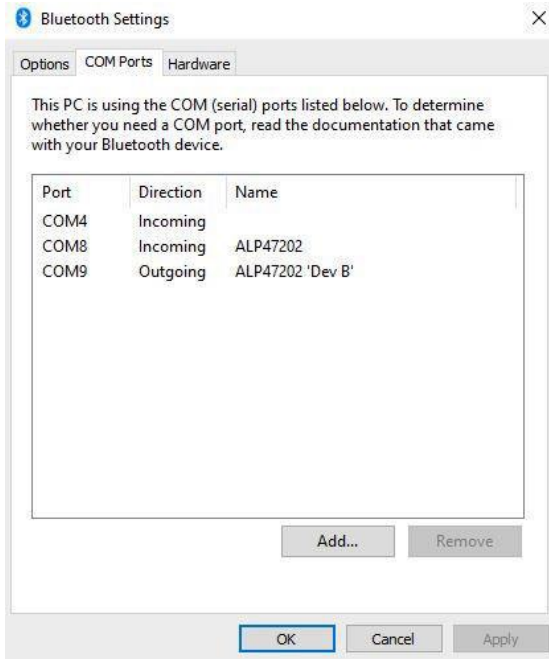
Bluetooth Settings

×

Options COM Ports Hardware

This PC is using the COM (serial) ports listed below. To determine whether you need a COM port, read the documentation that came with your Bluetooth device.

| Port | Direction | Name |
|---|---|---|
| COM4 | Incoming | |
| COM8 | Incoming | ALP47202 |
| COM9 | Outgoing | ALP47202 'Dev B' |

Add... Remove

OK Cancel Apply